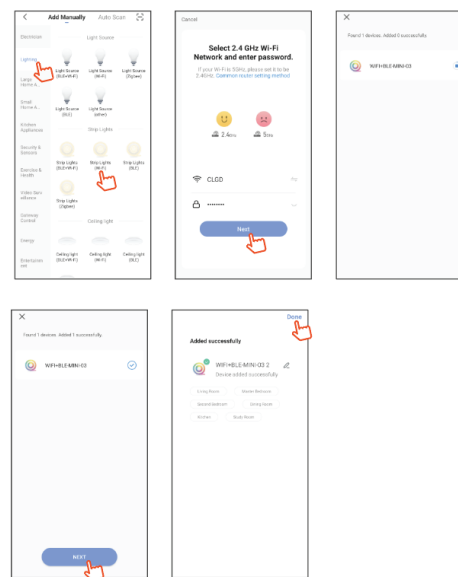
Add Manually Auto Scan

Electrician
Lighting
Large Home A...
Small Home A...
Kitchen Appliances
Security & Sensors
Exercise & Health
Video Surveillance
Gateway Control
Energy
Entertainment

Light Source
Light Source (BLE+Wi-Fi)
Light Source (Wi-Fi)
Light Source (Zigbee)
Light Source (BLE)
Light Source (other)

Strip Lights
Strip Lights (BLE+Wi-Fi)
Strip Lights (Wi-Fi)
Strip Lights (BLE)
Strip Lights (Zigbee)

Ceiling light
Ceiling light (BLE+Wi-Fi)
Ceiling light (Wi-Fi)
Ceiling light (BLE)

Cancel

Select 2.4 GHz Wi-Fi Network and enter password.

If your Wi-Fi is 5GHz, please set it to be 2.4GHz. Common router setting method

2.4GHz 5GHz

CLGD

••••••••

Next

Found 1 devices. Added 0 successfully

WIFI+BLE-MINI-03

Found 1 devices. Added 1 successfully

WIFI+BLE-MINI-03

NEXT

Done

Added successfully

WIFI+BLE-MINI-03 2
Device added successfully

Living Room Master Bedroom
Second Bedroom Dining Room
Kitchen Study Room